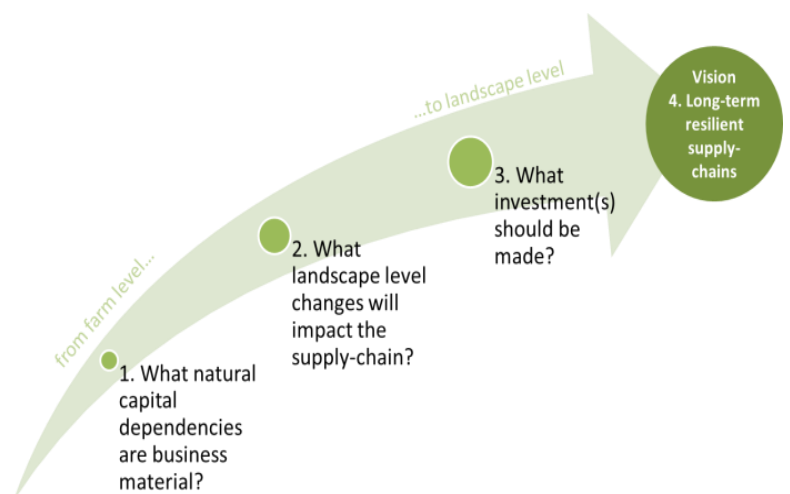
from farm level...

...to landscape level

1. What natural capital dependencies are business material?

2. What landscape level changes will impact the supply-chain?

3. What investment(s) should be made?

Vision
4. Long-term resilient supply-chains